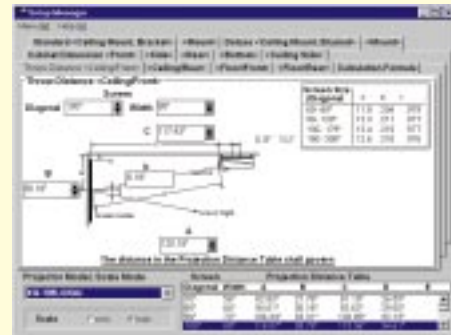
Setup Manager

Throw Distance • Ceiling/Front

Screen

Diagonal

Width

C

B

A

The distance in the Projection Distance Table shall govern

Projector Model: Scale Mode

Scale

Screen

Projection Distance Table

Diagonal

Width

A

B

C

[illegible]